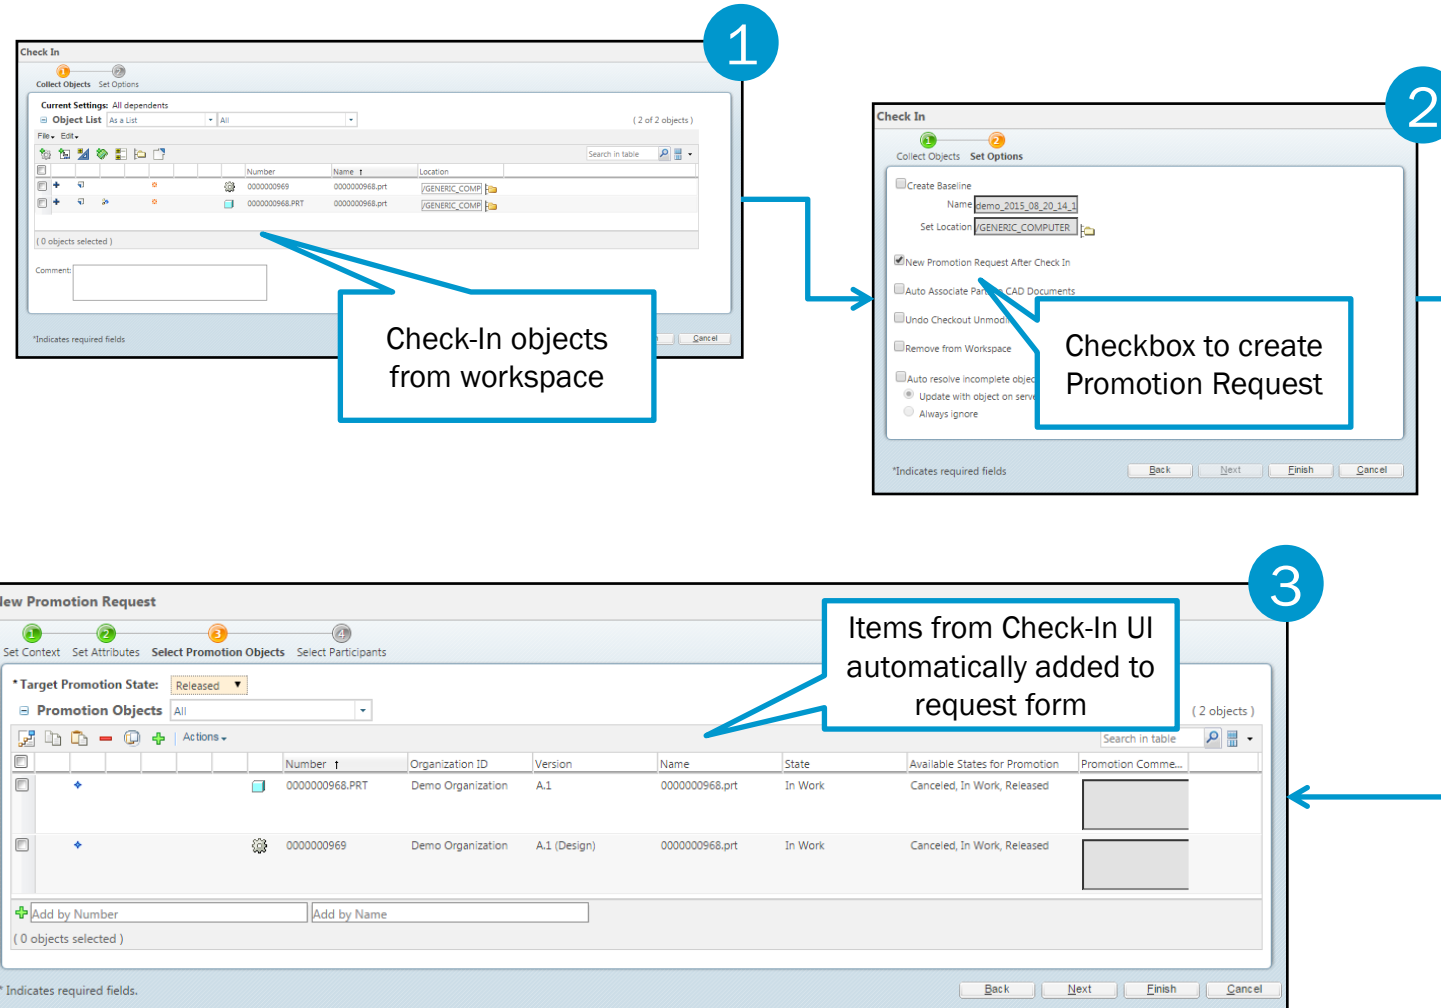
1

Check In

Collect Objects Set Options

Current Settings: All dependents
Object List As a List All
( 2 of 2 objects )
File Edit
Search in table

| | | | | | Number | Name | Location |
|---|---|---|---|---|---|---|---|
| | | | | | 0000000969 | 0000000968.prt | /GENERIC_COMP |
| | | | | | 0000000968.PRT | 0000000968.prt | /GENERIC_COMP |

( 0 objects selected )

Comment:

*Indicates required fields

Cancel

Check-In objects from workspace

2

Check In

Collect Objects Set Options

Create Baseline
Name demo_2015_08_20_14_1
Set Location /GENERIC_COMPUTER

New Promotion Request After Check In
Auto Associate Parts to CAD Documents
Undo Checkout Unmodi
Remove from Workspace
Auto resolve incomplete objec
Update with object on serv
Always ignore

Checkbox to create Promotion Request

*Indicates required fields
Back Next Finish Cancel

3

lew Promotion Request

Set Context Set Attributes Select Promotion Objects Select Participants

*Target Promotion State: Released
Promotion Objects All
( 2 objects )
Actions
Search in table

Items from Check-In UI automatically added to request form

| | | | | | | Number | Organization ID | Version | Name | State | Available States for Promotion | Promotion Comme... |
|---|---|---|---|---|---|---|---|---|---|---|---|---|
| | | | | | | 0000000968.PRT | Demo Organization | A.1 | 0000000968.prt | In Work | Canceled, In Work, Released | |
| | | | | | | 0000000969 | Demo Organization | A.1 (Design) | 0000000968.prt | In Work | Canceled, In Work, Released | |

Add by Number Add by Name
( 0 objects selected )

* Indicates required fields.
Back Next Finish Cancel